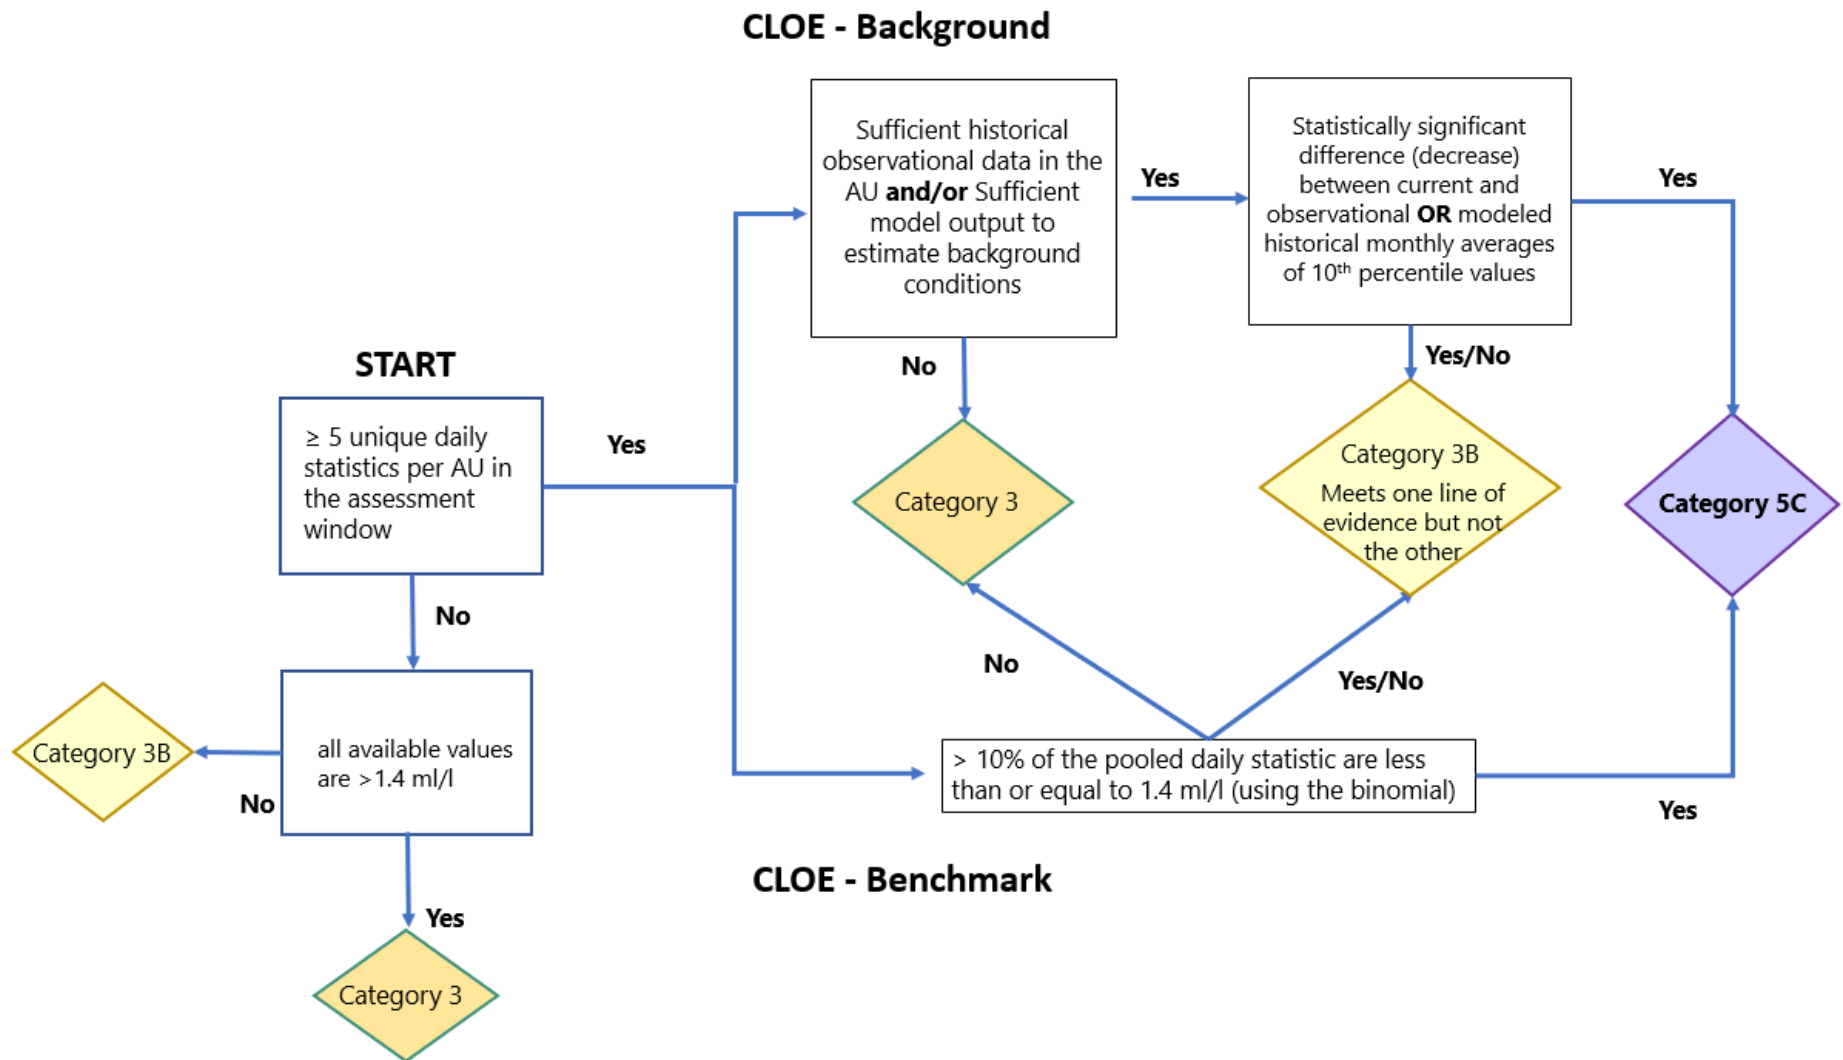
CLOE - Background

Sufficient historical observational data in the AU **and/or** Sufficient model output to estimate background conditions

Yes

Statistically significant difference (decrease) between current and observational **OR** modeled historical monthly averages of $10^{th}$ percentile values

Yes

START

$\geq$ 5 unique daily statistics per AU in the assessment window

Yes

No

Yes/No

Category 3

Category 3B
Meets one line of evidence but not the other

Category 5C

No

No

Yes/No

Category 3B

all available values are >1.4 ml/l

No

> 10% of the pooled daily statistic are less than or equal to 1.4 ml/l (using the binomial)

Yes

CLOE - Benchmark

Yes

Category 3